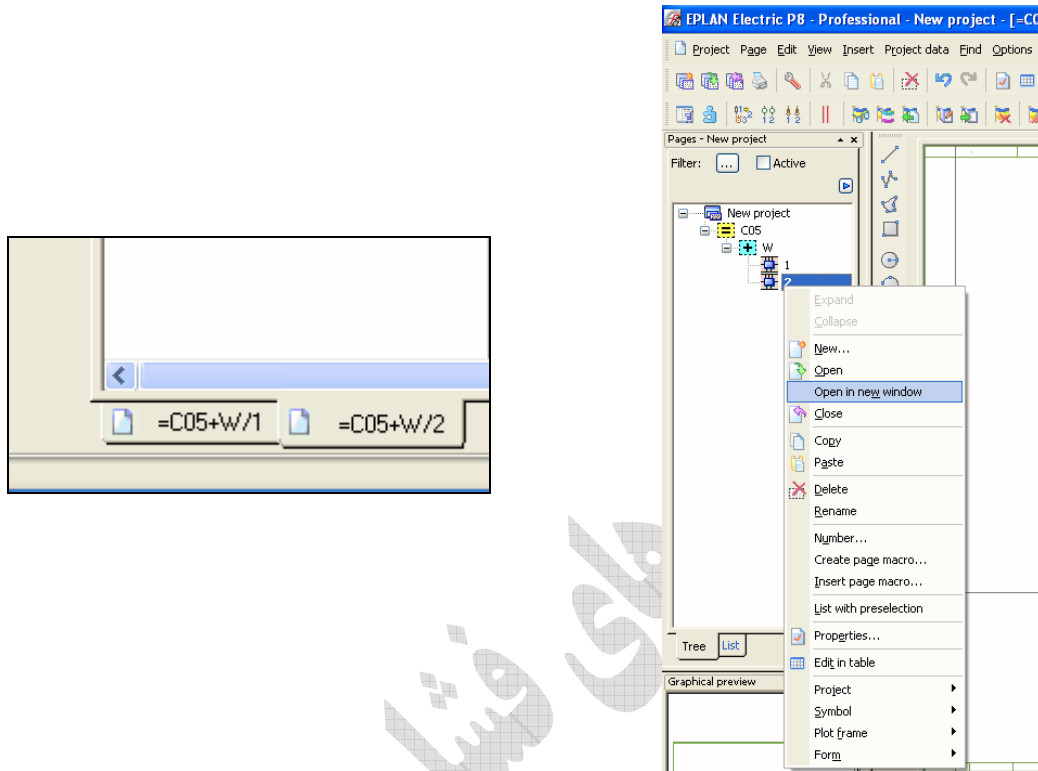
=C05+W/1
=C05+W/2

EPLAN Electric P8 - Professional - New project - [=C

Project Page Edit View Insert Project data Find Options

Pages - New project

Filter: ... Active

New project
C05
W
1
2

Expand
Collapse
New...
Open
Open in new window
Close
Copy
Paste
Delete
Rename
Number...
Create page macro...
Insert page macro...
List with preselection
Properties...
Edit in table
Project
Symbol
Plot frame
Form

Tree List

Graphical preview

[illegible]